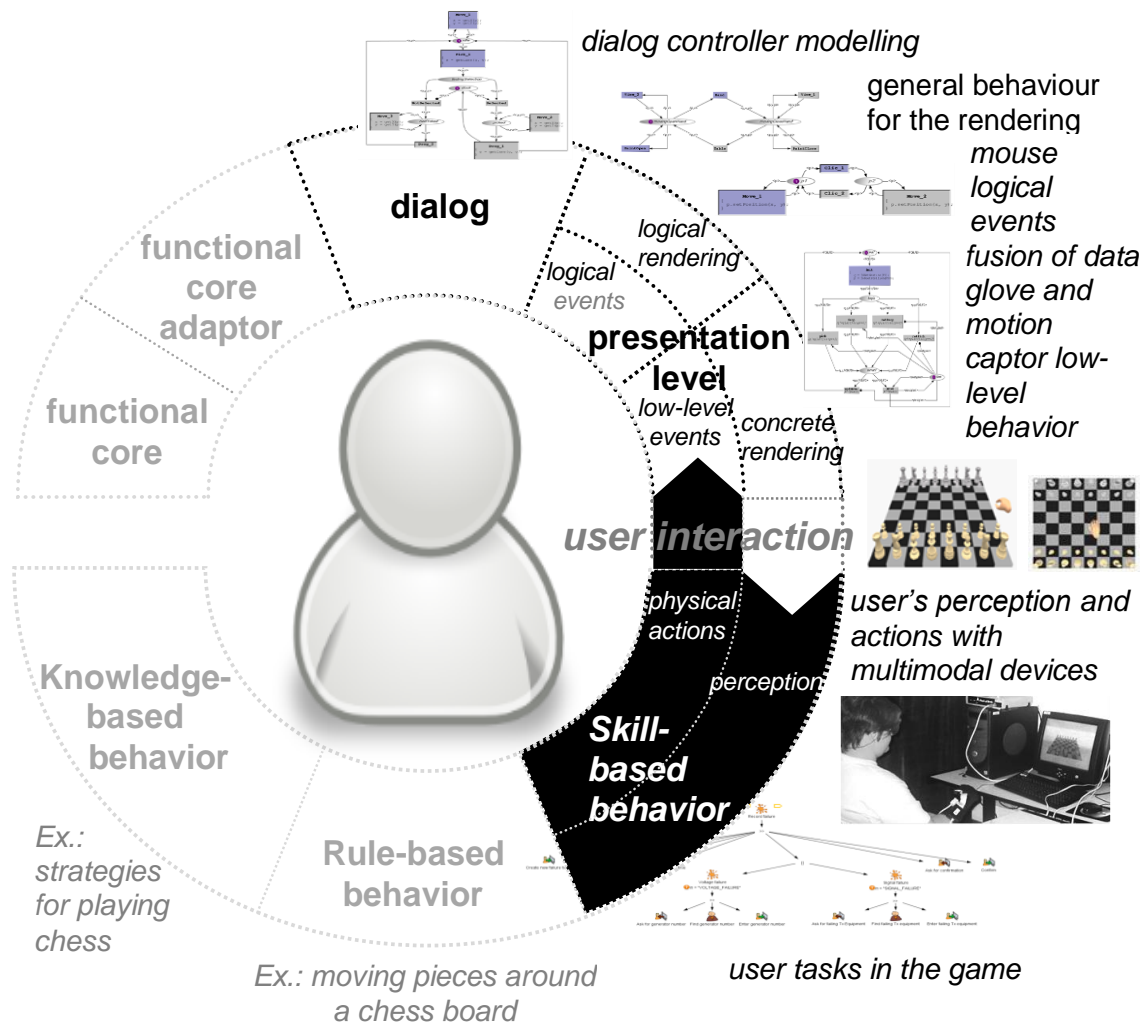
dialog controller modelling

general behaviour for the rendering

mouse logical events

fusion of data glove and motion captor low-level behavior

dialog

functional core adaptor

functional core

logical events

logical rendering

presentation level

low-level events

concrete rendering

user interaction

user's perception and actions with multimodal devices

physical actions

perception

Knowledge-based behavior

Skill-based behavior

Rule-based behavior

Ex.: strategies for playing chess

Ex.: moving pieces around a chess board

user tasks in the game